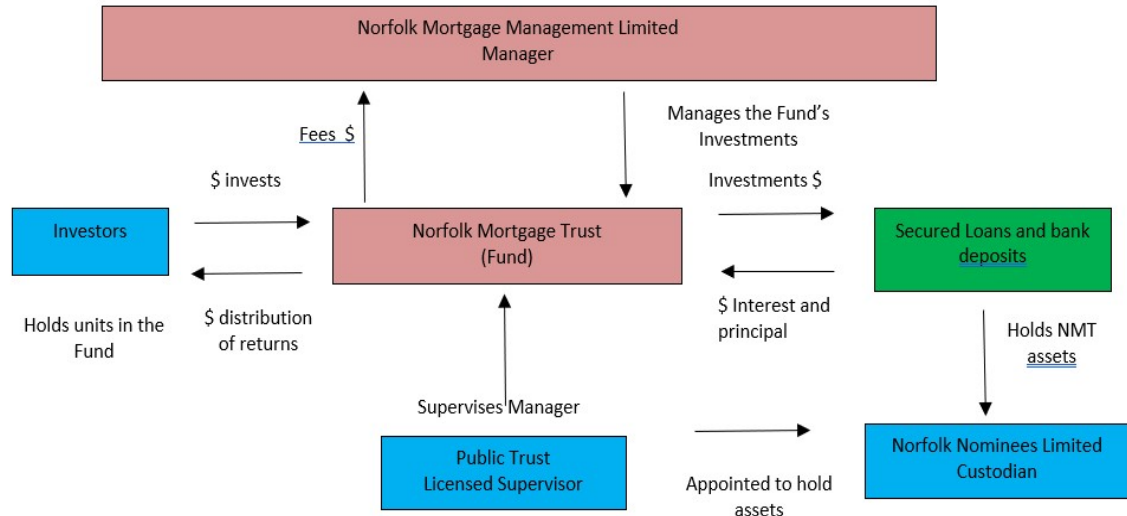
Norfolk Mortgage Management Limited
Manager

Fees $

Manages the Fund's Investments

$ invests

Investments $

Investors

Norfolk Mortgage Trust
(Fund)

Secured Loans and bank deposits

Holds units in the Fund

$ distribution of returns

$ Interest and principal

Holds NMT assets

Supervises Manager

Public Trust
Licensed Supervisor

Appointed to hold assets

Norfolk Nominees Limited
Custodian